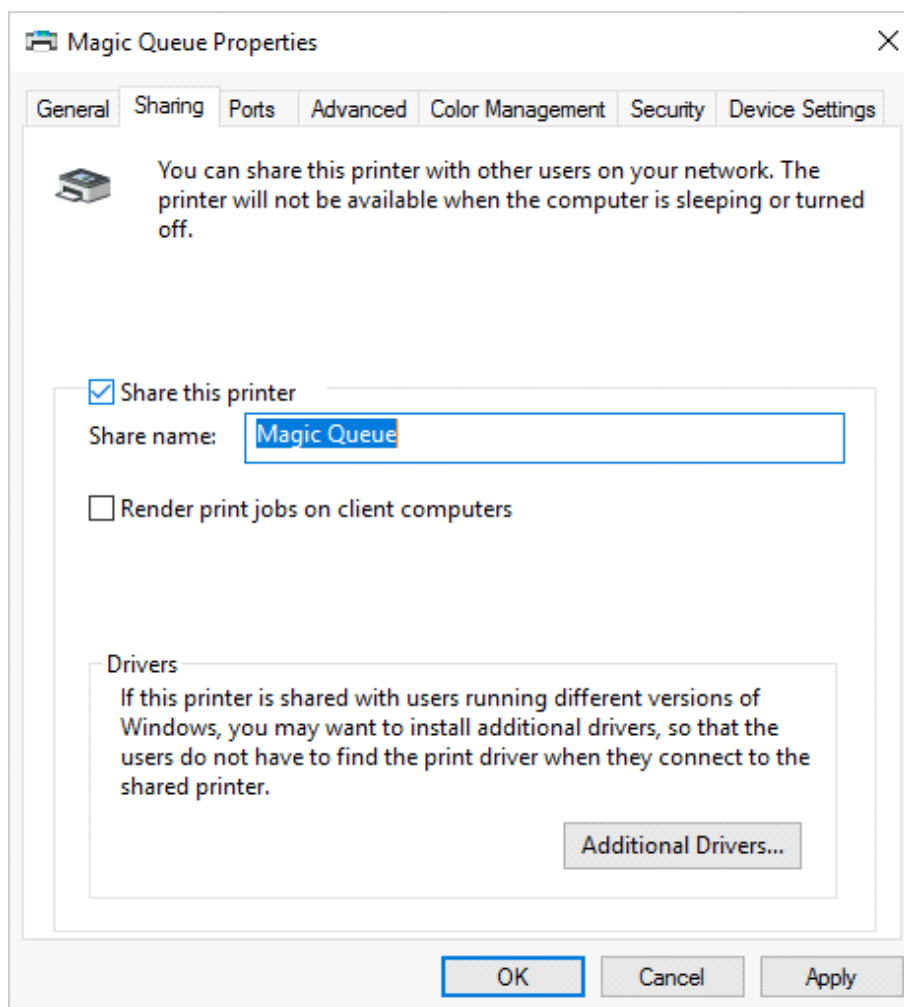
Magic Queue Properties

General Sharing Ports Advanced Color Management Security Device Settings

You can share this printer with other users on your network. The printer will not be available when the computer is sleeping or turned off.

Share this printer

Share name: Magic Queue

Render print jobs on client computers

Drivers

If this printer is shared with users running different versions of Windows, you may want to install additional drivers, so that the users do not have to find the print driver when they connect to the shared printer.

Additional Drivers...

OK Cancel Apply